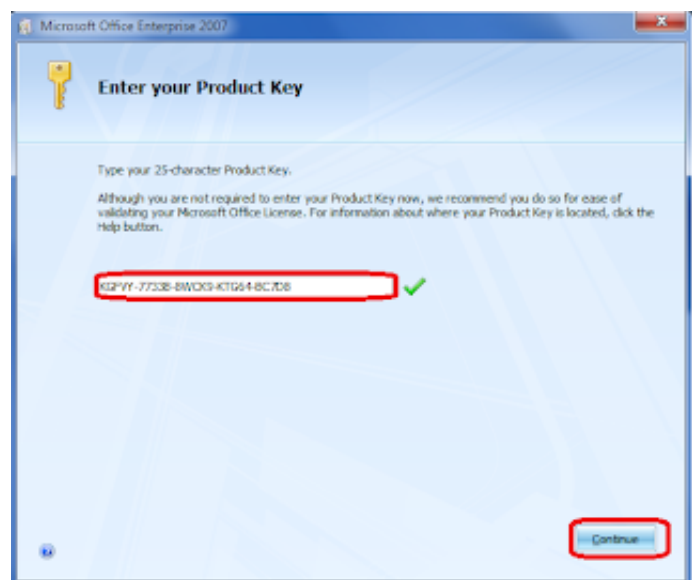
Microsoft Office Enterprise 2007

Enter your Product Key

Type your 25-character Product Key.

Although you are not required to enter your Product Key now, we recommend you do so for ease of validating your Microsoft Office License. For information about where your Product Key is located, click the Help button.

KGPVY-77338-8WCK9-KTG64-BC7D8

Continue